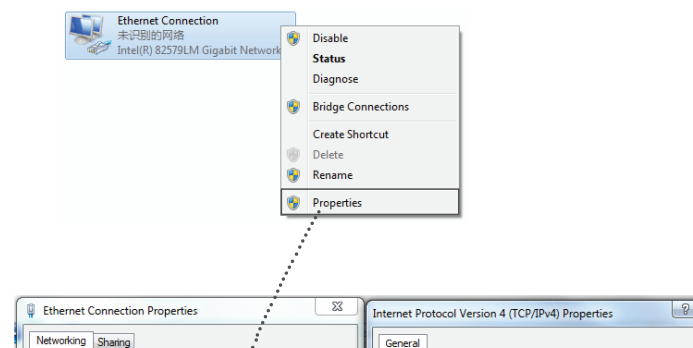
Ethernet Connection
未识别的网络
Intel(R) 82579LM Gigabit Network

Disable
Status
Diagnose
Bridge Connections
Create Shortcut
Delete
Rename
Properties

Ethernet Connection Properties
Networking
Sharing

Internet Protocol Version 4 (TCP/IPv4) Properties
?
General